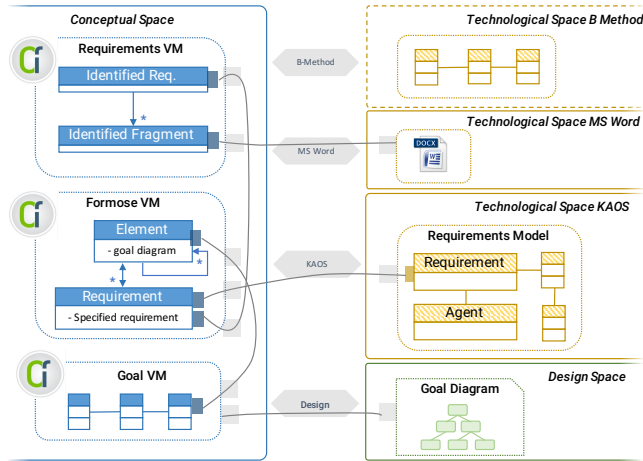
Conceptual Space

Requirements VM

Identified Req.

*

Identified Fragment

Formose VM

Element

- goal diagram

*

*

Requirement

- Specified requirement

Goal VM

B-Method

MS Word

KAOS

Design

Technological Space B Method

Technological Space MS Word

DOCX

W

Technological Space KAOS

Requirements Model

Requirement

Agent

Design Space

Goal Diagram